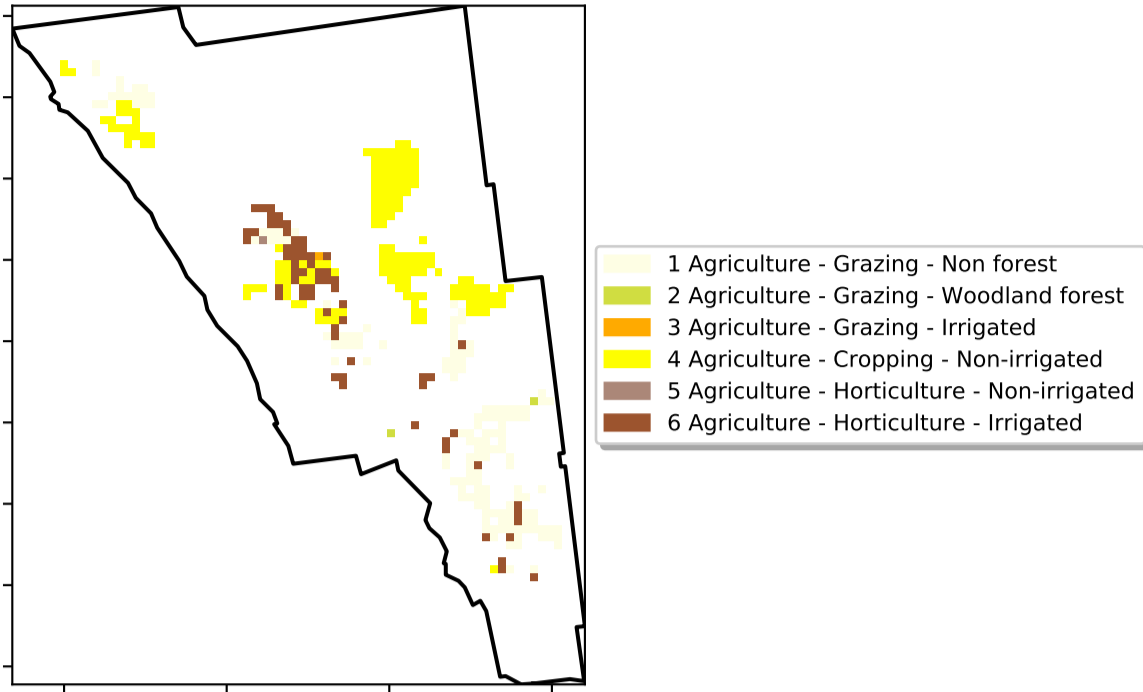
1 Agriculture - Grazing - Non forest
2 Agriculture - Grazing - Woodland forest
3 Agriculture - Grazing - Irrigated
4 Agriculture - Cropping - Non-irrigated
5 Agriculture - Horticulture - Non-irrigated
6 Agriculture - Horticulture - Irrigated